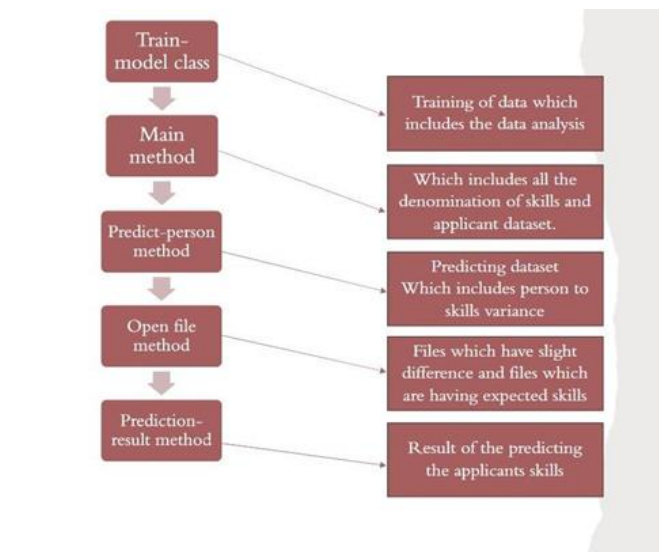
Train-model class

Training of data which includes the data analysis

Main method

Which includes all the denomination of skills and applicant dataset.

Predict-person method

Predicting dataset Which includes person to skills variance

Open file method

Files which have slight difference and files which are having expected skills

Prediction-result method

Result of the predicting the applicants skills